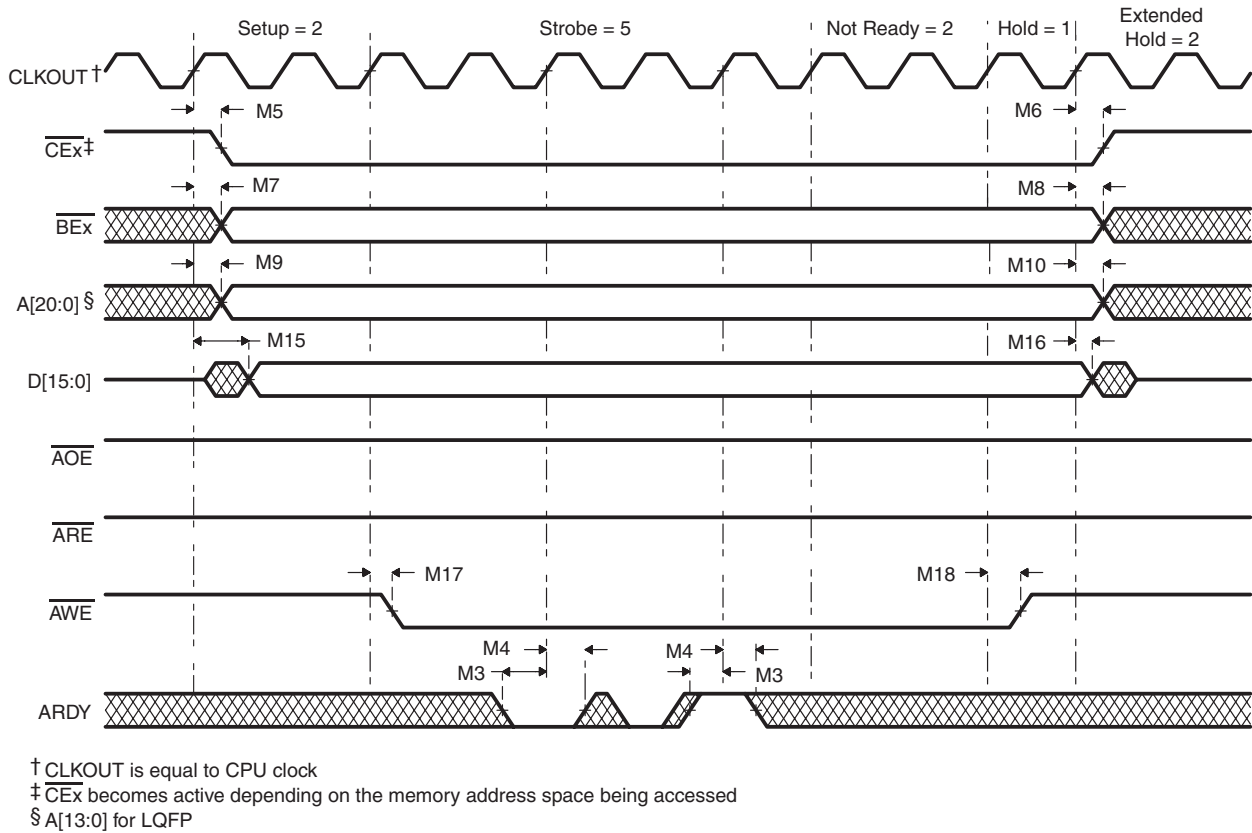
Setup = 2

Strobe = 5

Not Ready = 2

Hold = 1

Extended Hold = 2

CLKOUT †

M5

M6

$\overline{CEx}$ ‡

M7

M8

$\overline{BEx}$

M9

M10

A[20:0] §

M15

M16

D[15:0]

$\overline{AOE}$

$\overline{ARE}$

M17

M18

$\overline{AWE}$

M4

M4

M3

M3

ARDY

† CLKOUT is equal to CPU clock
‡ $\overline{CEx}$ becomes active depending on the memory address space being accessed
§ A[13:0] for LQFP